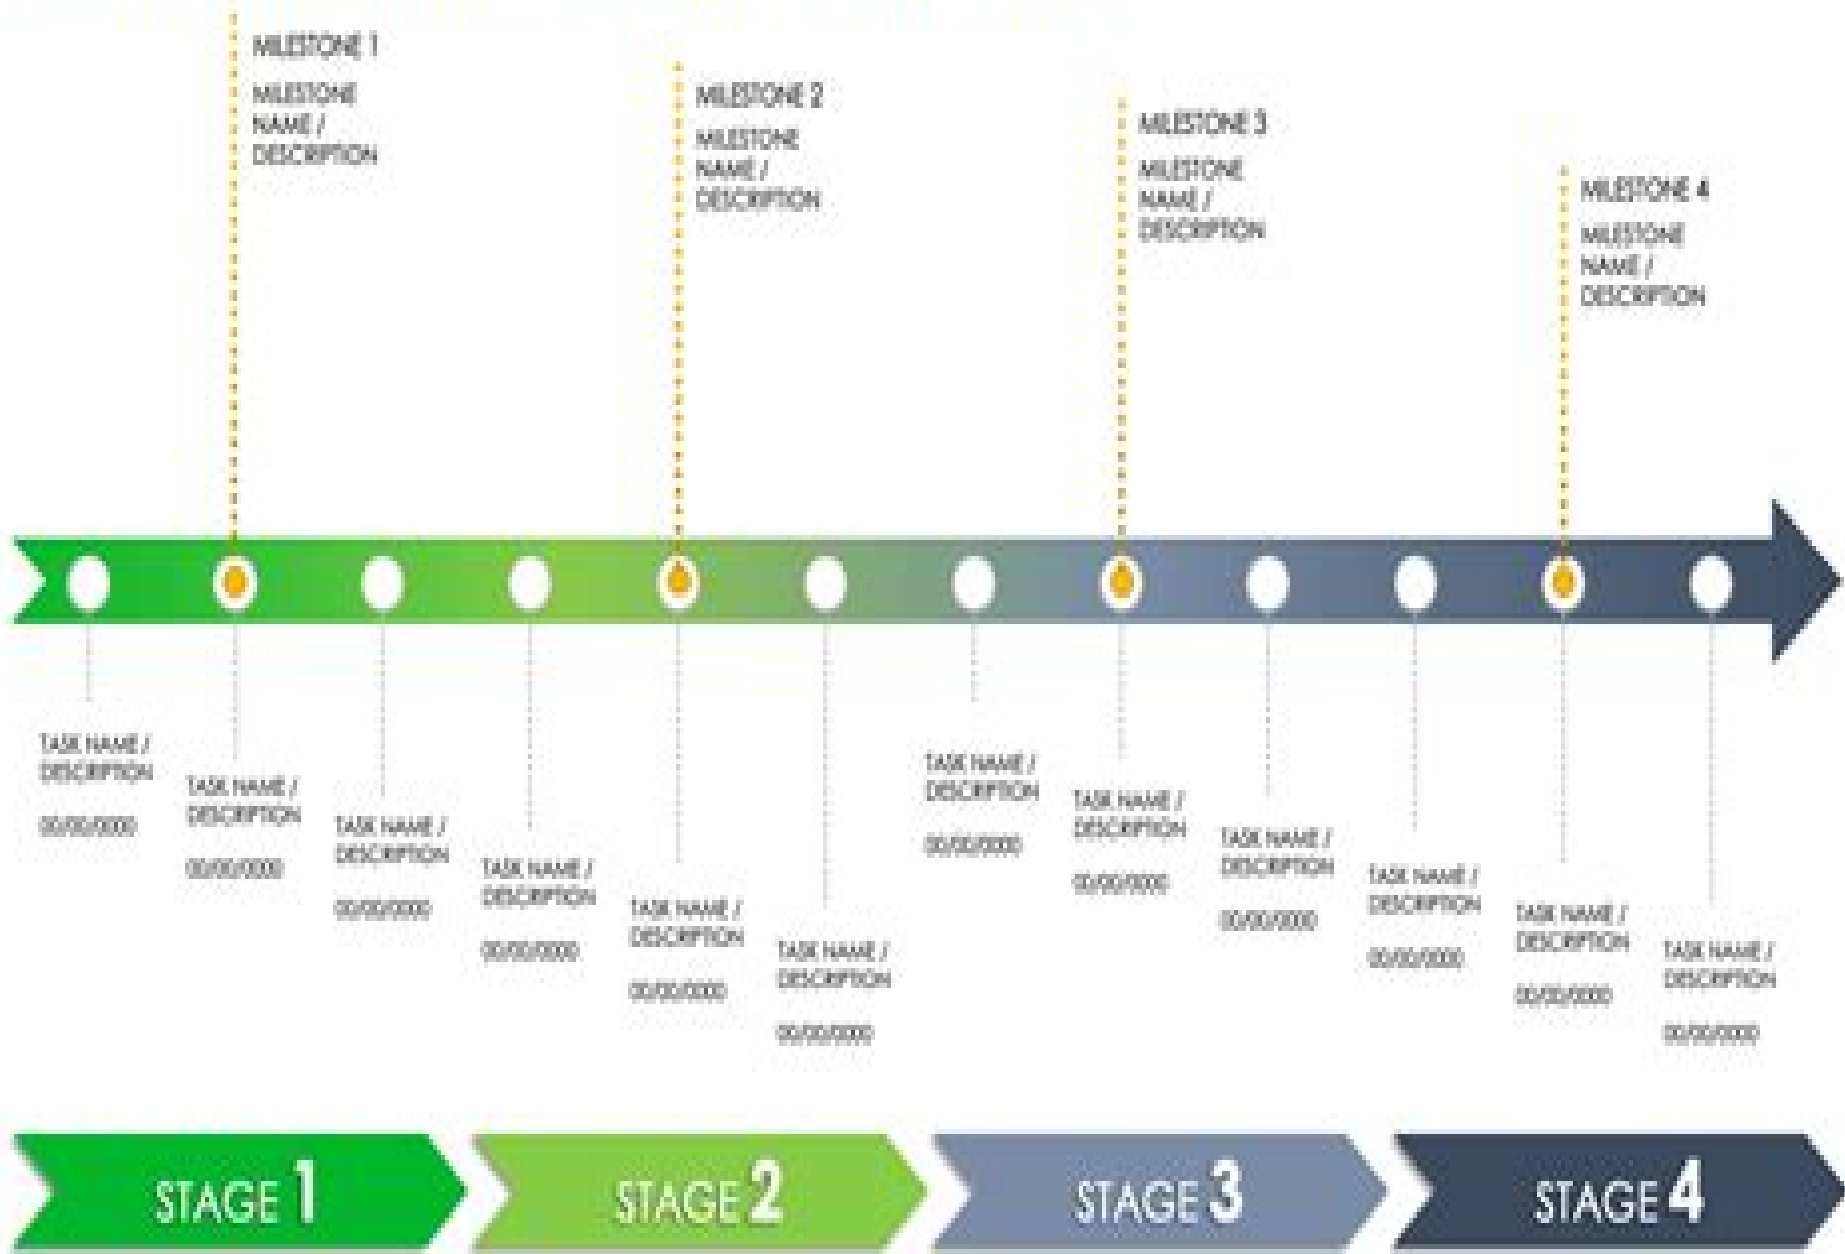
MILESTONE 1
MILESTONE NAME / DESCRIPTION

MILESTONE 2
MILESTONE NAME / DESCRIPTION

MILESTONE 3
MILESTONE NAME / DESCRIPTION

MILESTONE 4
MILESTONE NAME / DESCRIPTION

TASK NAME / DESCRIPTION
00/00/0000

TASK NAME / DESCRIPTION
00/00/0000

TASK NAME / DESCRIPTION
00/00/0000

TASK NAME / DESCRIPTION
00/00/0000

TASK NAME / DESCRIPTION
00/00/0000

TASK NAME / DESCRIPTION
00/00/0000

TASK NAME / DESCRIPTION
00/00/0000

TASK NAME / DESCRIPTION
00/00/0000

TASK NAME / DESCRIPTION
00/00/0000

TASK NAME / DESCRIPTION
00/00/0000

TASK NAME / DESCRIPTION
00/00/0000

TASK NAME / DESCRIPTION
00/00/0000

STAGE 1

STAGE 2

STAGE 3

STAGE 4